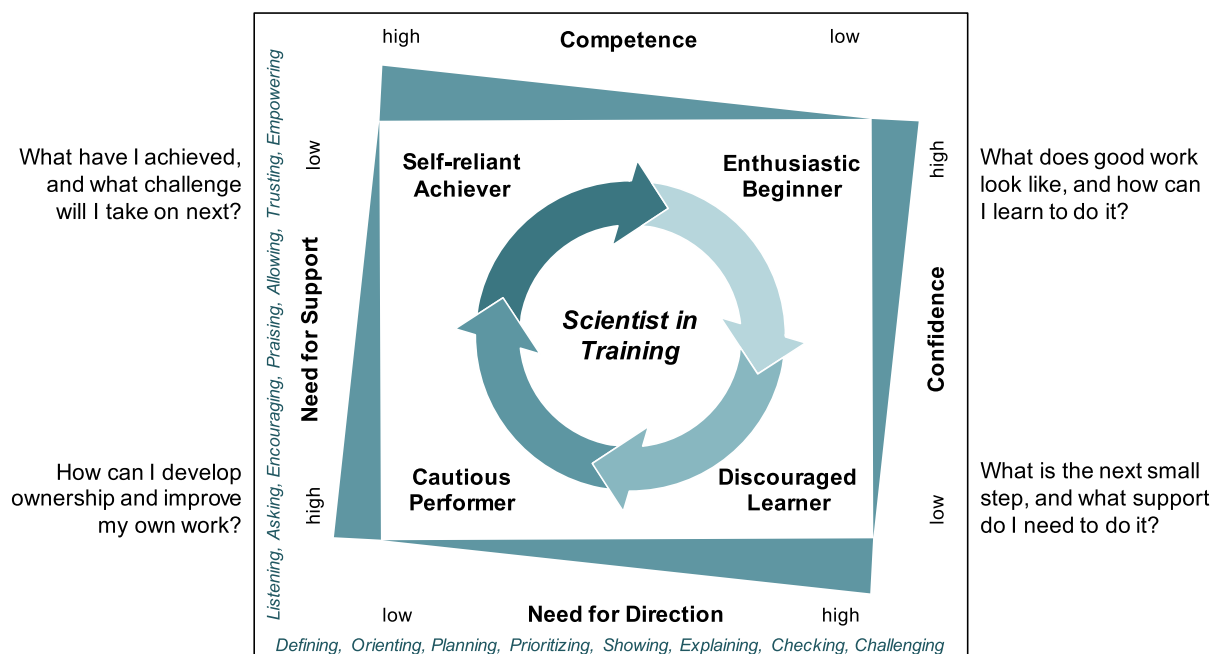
high
Competence
low

What have I achieved, and what challenge will I take on next?

Listening, Asking, Encouraging, Praising, Allowing, Trusting, Empowering

low
Need for Support
high

Self-reliant Achiever

Enthusiastic Beginner

Scientist in Training

Cautious Performer

Discouraged Learner

high
Confidence
low

What does good work look like, and how can I learn to do it?

How can I develop ownership and improve my own work?

What is the next small step, and what support do I need to do it?

low
Need for Direction
high

Defining, Orienting, Planning, Prioritizing, Showing, Explaining, Checking, Challenging